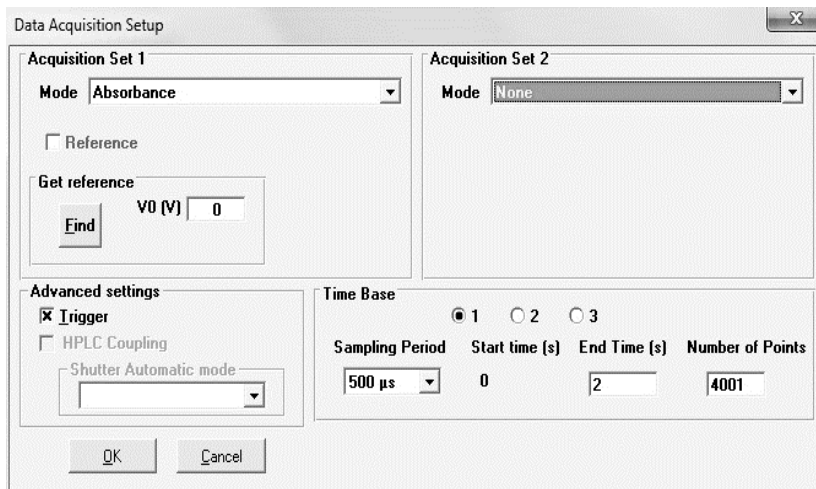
Data Acquisition Setup

Acquisition Set 1

Mode Absorbance

Reference

Get reference

Find

V0 (V) 0

Acquisition Set 2

Mode None

Advanced settings

Trigger

HPLC Coupling

Shutter Automatic mode

Time Base

1 2 3

Sampling Period

500 µs

Start time (s)

0

End Time (s)

2

Number of Points

4001

OK

Cancel